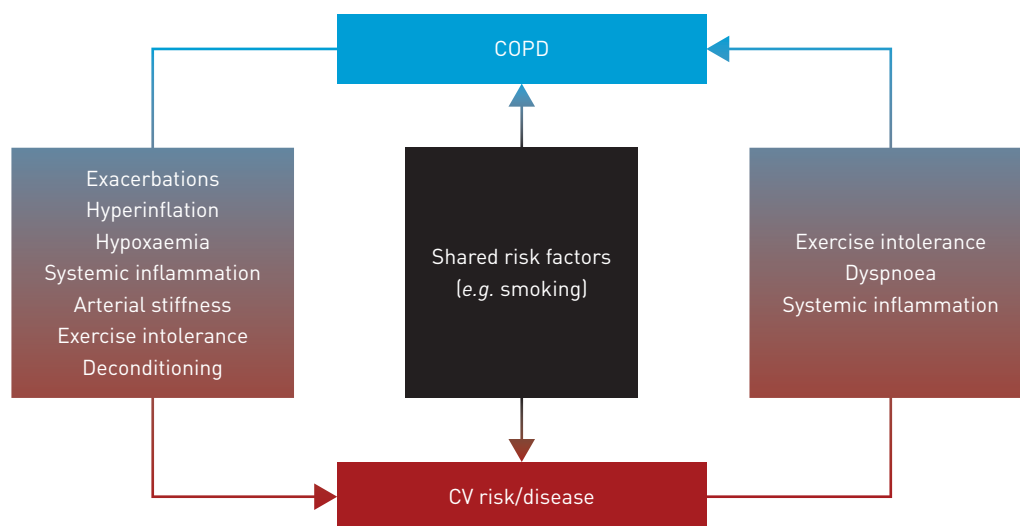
COPD

Exacerbations
Hyperinflation
Hypoxaemia
Systemic inflammation
Arterial stiffness
Exercise intolerance
Deconditioning

Shared risk factors
(e.g. smoking)

Exercise intolerance
Dyspnoea
Systemic inflammation

CV risk/disease